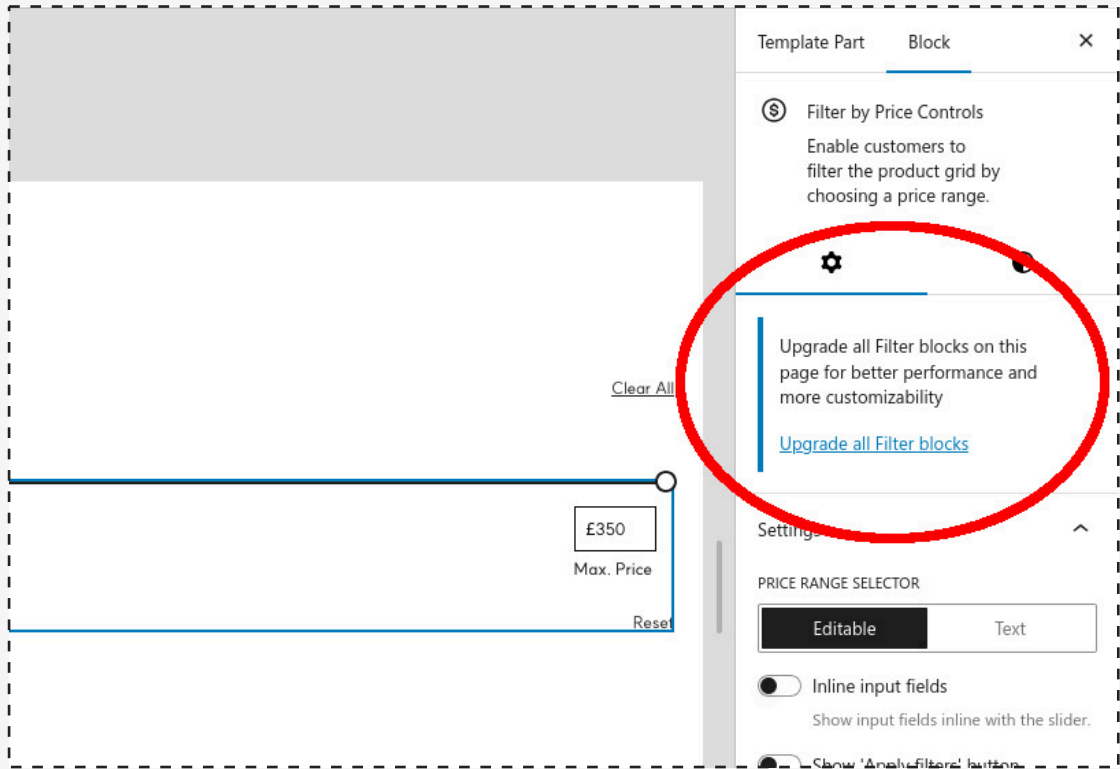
Template Part Block ×

Filter by Price Controls
Enable customers to filter the product grid by choosing a price range.

Upgrade all Filter blocks on this page for better performance and more customizability

Upgrade all Filter blocks

Clear All

£350
Max. Price

Reset

Settings

PRICE RANGE SELECTOR

Editable | Text

Inline input fields
Show input fields inline with the slider.

Show 'Apply filters' button